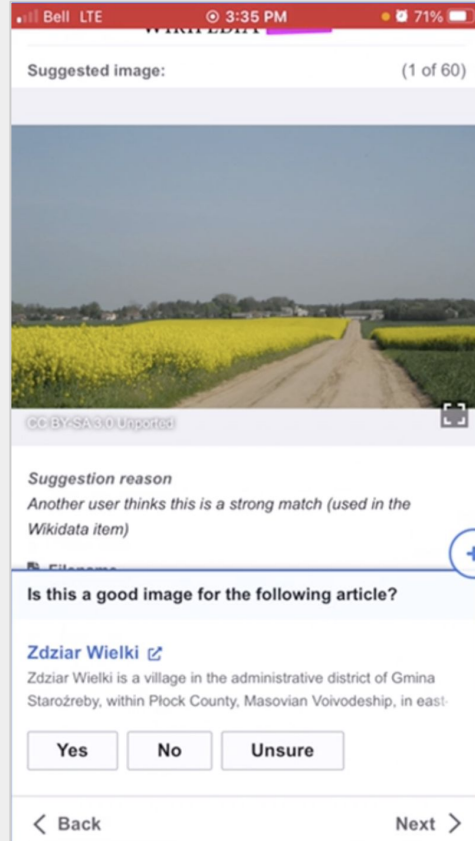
Bell LTE 3:35 PM 71%

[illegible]

Suggested image: (1 of 60)

CC BY-SA 3.0 Unported

Suggestion reason
Another user thinks this is a strong match (used in the Wikidata item)

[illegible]

Is this a good image for the following article?

Zdziar Wielki
Zdziar Wielki is a village in the administrative district of Gmina Staroźreby, within Płock County, Masovian Voivodeship, in east-

Yes No Unsure

Back Next